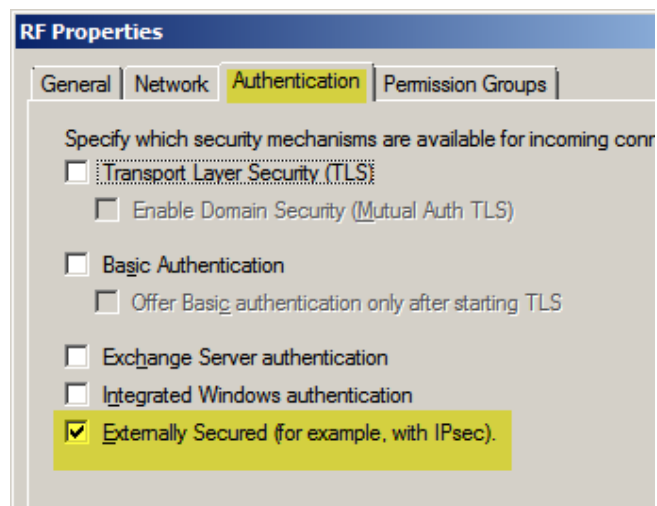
RF Properties

General | Network | Authentication | Permission Groups

Specify which security mechanisms are available for incoming conn

Transport Layer Security (TLS)

Enable Domain Security (Mutual Auth TLS)

Basic Authentication

Offer Basic authentication only after starting TLS

Exchange Server authentication

Integrated Windows authentication

Externally Secured (for example, with IPsec).